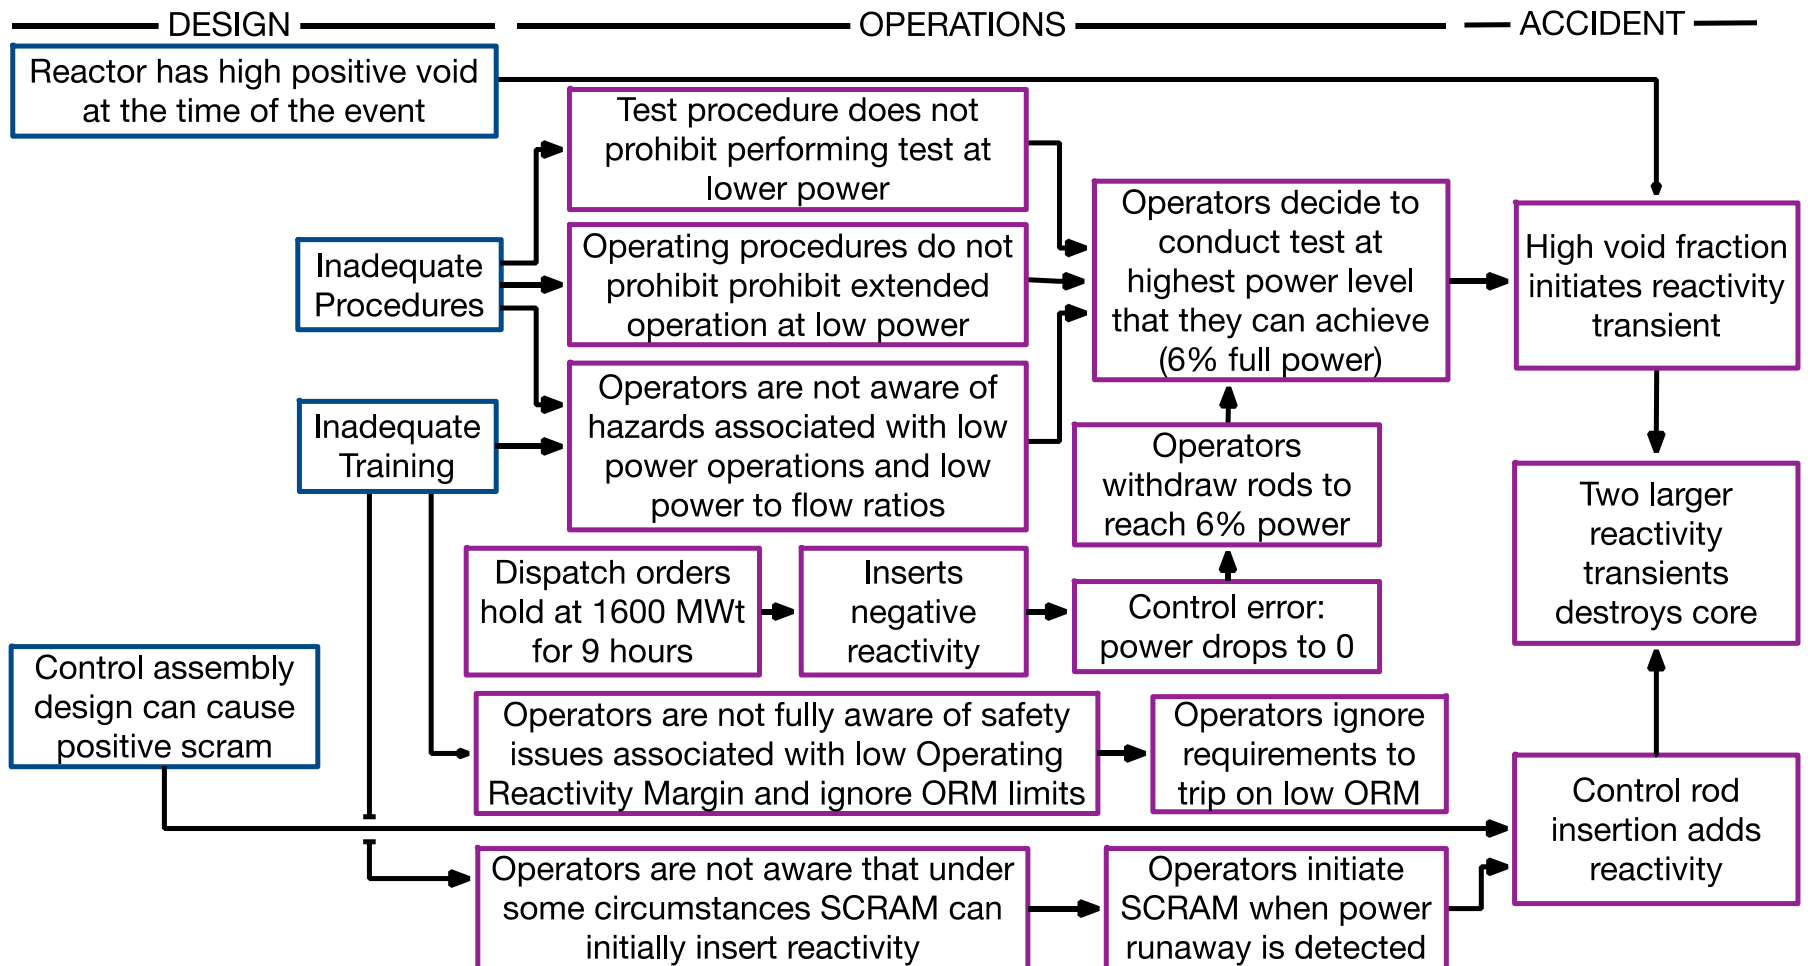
DESIGN

OPERATIONS

ACCIDENT

Reactor has high positive void at the time of the event

Test procedure does not prohibit performing test at lower power

Inadequate Procedures

Operating procedures do not prohibit prohibit extended operation at low power

Operators are not aware of hazards associated with low power operations and low power to flow ratios

Inadequate Training

Operators decide to conduct test at highest power level that they can achieve (6% full power)

High void fraction initiates reactivity transient

Operators withdraw rods to reach 6% power

Two larger reactivity transients destroys core

Dispatch orders hold at 1600 MWt for 9 hours

Inserts negative reactivity

Control error: power drops to 0

Control assembly design can cause positive scram

Operators are not fully aware of safety issues associated with low Operating Reactivity Margin and ignore ORM limits

Operators ignore requirements to trip on low ORM

Control rod insertion adds reactivity

Operators are not aware that under some circumstances SCRAM can initially insert reactivity

Operators initiate SCRAM when power runaway is detected